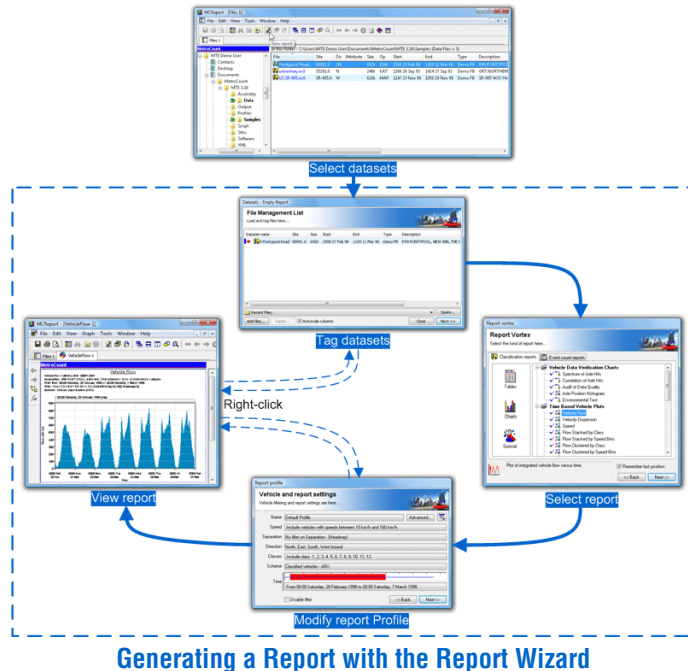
MCReport - [Files 1]

File Edit View Tools Window Help

Files 1

MetroCount

MTE Demo User

Contacts

Desktop

Documents

MetroCount

MTE 3.18

Assembly

Data

Output

Profiles

Samples

Script

Sites

Software

XML

Select datasets

Datasets - Empty Report

File Management List

Load and tag files here...

Tag datasets

Report Vortex

Select the kind of report here...

Classification reports

Event count reports

Vehicle Data Verification Charts

Spectrum of Axle Hits

Correlation of Axle Hits

Audit of Data Quality

Axle Position Histogram

Environmental Test

Time Based Vehicle Plots

Vehicle Flow

Velocity Dispersion

Speed

Flow Stacked by Class

Flow Stacked by Speed Bins

Flow Clustered by Class

Flow Clustered by Speed Bins

Tables

Charts

Special

Plot of integrated vehicle flow versus time.

Remember last position

< Back

Next >

Select report

MCReport - [VehicleFlow-1]

File Edit View Graph Tools Window Help

Files 1

VehicleFlow-1

Vehicle Flow

Right-click

View report

Report profile

Vehicle and report settings

Vehicle filtering and report settings are here...

Name

Default Profile

Advanced...

Speed

Include vehicles with speeds between 10 km/h and 160 km/h.

Separation

No filter on Separation. (Headway)

Direction

North, East, South, West bound.

Classes

Include class: 1, 2, 3, 4, 5, 6, 7, 8, 9, 10, 11, 12.

Scheme

Classified vehicles - ARX

Time

From 00:00 Saturday, 20 February 1999 to 00:00 Saturday, 7 March 1999

Disable filter

<< Back

Next >>

Modify report Profile

Generating a Report with the Report Wizard